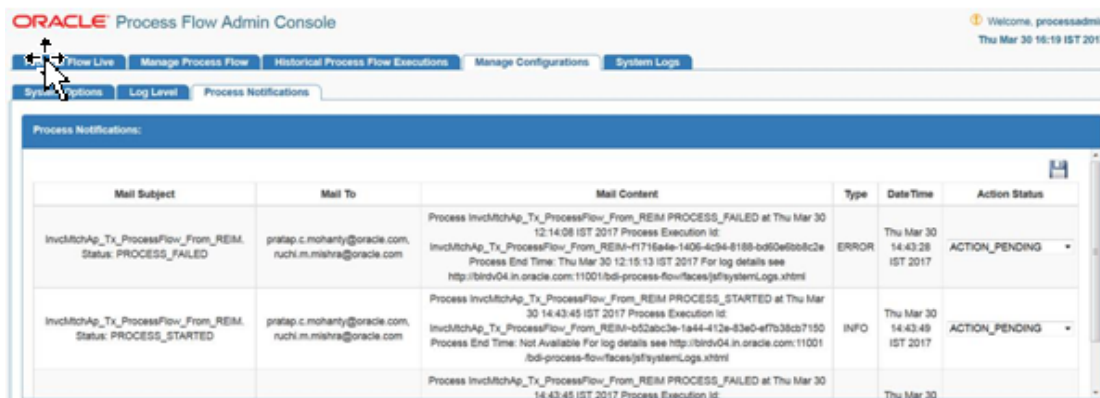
ORACLE Process Flow Admin Console

Welcome, processadmi
Thu Mar 30 16:19 IST 201

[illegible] Flow Live | Manage Process Flow | Historical Process Flow Executions | Manage Configurations | System Logs

System Options | Log Level | Process Notifications

Process Notifications:

| Mail Subject | Mail To | Mail Content | Type | DateTime | Action Status |
|---|---|---|---|---|---|
| InvcMtchAp_Tx_ProcessFlow_From_REIM, Status: PROCESS_FAILED | pratap.c.mohanty@oracle.com, ruchi.m.mishra@oracle.com | Process InvcMtchAp_Tx_ProcessFlow_From_REIM PROCESS_FAILED at Thu Mar 30 12:14:08 IST 2017 Process Execution Id: InvcMtchAp_Tx_ProcessFlow_From_REIM~f1716a4e-1406-4c94-8188-bd60e6bb8c2e Process End Time: Thu Mar 30 12:15:13 IST 2017 For log details see http://blrdv04.in.oracle.com:11001/bdi-process-flow/faces/jsf/systemLogs.xhtml | ERROR | Thu Mar 30 14:43:28 IST 2017 | ACTION_PENDING |
| InvcMtchAp_Tx_ProcessFlow_From_REIM, Status: PROCESS_STARTED | pratap.c.mohanty@oracle.com, ruchi.m.mishra@oracle.com | Process InvcMtchAp_Tx_ProcessFlow_From_REIM PROCESS_STARTED at Thu Mar 30 14:43:45 IST 2017 Process Execution Id: InvcMtchAp_Tx_ProcessFlow_From_REIM~b52abc3e-1a44-412e-83e0-eff7b38cb7150 Process End Time: Not Available For log details see http://blrdv04.in.oracle.com:11001/bdi-process-flow/faces/jsf/systemLogs.xhtml | INFO | Thu Mar 30 14:43:49 IST 2017 | ACTION_PENDING |
| | | Process InvcMtchAp_Tx_ProcessFlow_From_REIM PROCESS_FAILED at Thu Mar 30 14:43:45 IST 2017 Process Execution Id: | | Thu Mar 30 | |